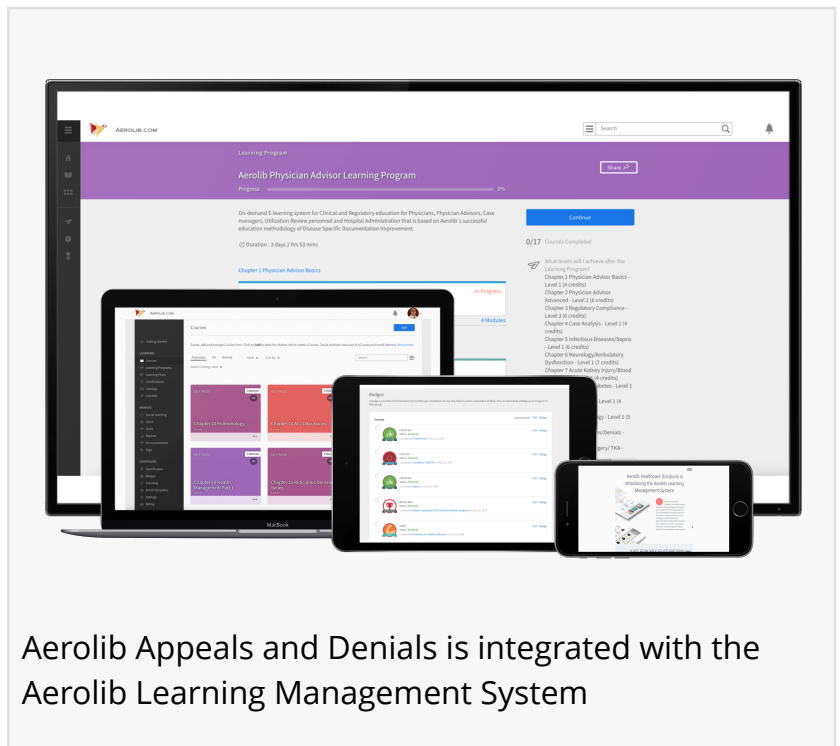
AEROLIB.COM

Search

Learning Program

Aerolib Physician Advisor Learning Program

Share

Progress 0%

On-demand E-learning system for Clinical and Regulatory education for Physicians, Physician Advisors, Case managers, Utilization Review personnel and Hospital Administration that is based on Aerolib's successful education methodology of Disease Specific Documentation Improvement.

Duration : 3 days 2 hrs 53 mins

Continue

0/17 Courses Completed

What levels will I achieve after the Learning Program?
Chapter 1 Physician Advisor Basics - Level 1 (4 credits)
Chapter 2 Physician Advisor Advanced - Level 2 (6 credits)
Chapter 3 Regulatory Compliance - Level 3 (6 credits)
Chapter 4 Case Analysis - Level 1 (4 credits)
Chapter 5 Infectious Diseases/Sepsis - Level 1 (6 credits)
Chapter 6 Neurology/Ambulatory Dysfunction - Level 1 (7 credits)
Chapter 7 Acute Kidney Injury/Blood

Chapter 1 Physician Advisor Basics

In Progress

4 Modules

Courses

Chapter 15 Pulmonology

Chapter 13 ALL Discussions

Chapter 14 Health Management Part 1

Chapter 11 Ridiculous Denials Series

MacBook

Badges

Aerolib Healthcare Solutions is introducing the Aerolib Learning Management System

Aerolib Appeals and Denials is integrated with the Aerolib Learning Management System